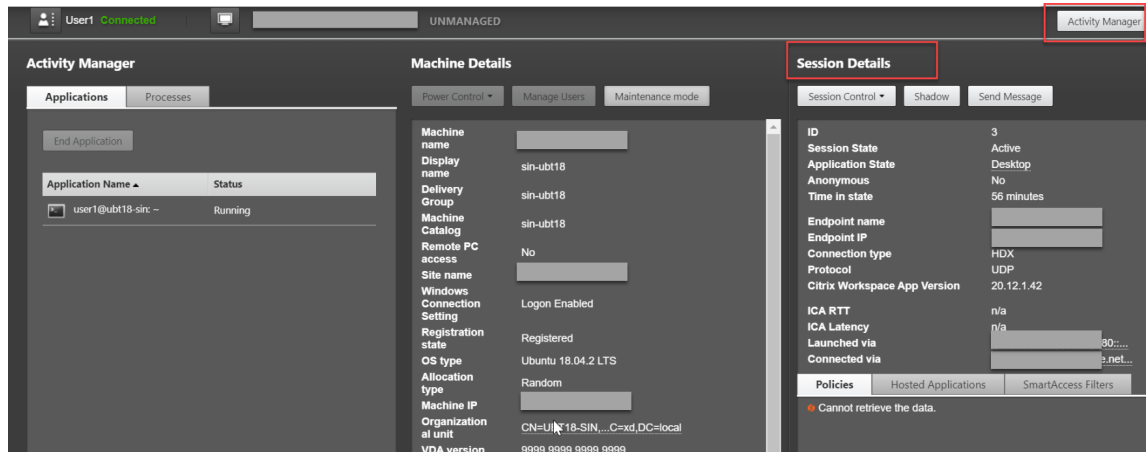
User1 Connected

UNMANAGED

Activity Manager

Activity Manager

Applications Processes

End Application

| Application Name ▲ | Status |
|---|---|
| user1@ubt18-sin: ~ | Running |

Machine Details

Power Control ▾ Manage Users Maintenance mode

| | |
|---|---|
| Machine name | |
| Display name | sin-ubt18 |
| Delivery Group | sin-ubt18 |
| Machine Catalog | sin-ubt18 |
| Remote PC access | No |
| Site name | |
| Windows Connection Setting | Logon Enabled |
| Registration state | Registered |
| OS type | Ubuntu 18.04.2 LTS |
| Allocation type | Random |
| Machine IP | |
| Organizational unit | CN=UBT18-SIN,...C=xd,DC=local |
| VDA version | 9999.9999.9999.9999 |

Session Details

Session Control ▾ Shadow Send Message

| | |
|---|---|
| ID | 3 |
| Session State | Active |
| Application State | Desktop |
| Anonymous | No |
| Time in state | 56 minutes |
| Endpoint name | |
| Endpoint IP | |
| Connection type | HDX |
| Protocol | UDP |
| Citrix Workspace App Version | 20.12.1.42 |
| ICA RTT | n/a |
| ICA Latency | n/a |
| Launched via | 80:... |
| Connected via | e.net... |

Policies Hosted Applications SmartAccess Filters

Cannot retrieve the data.